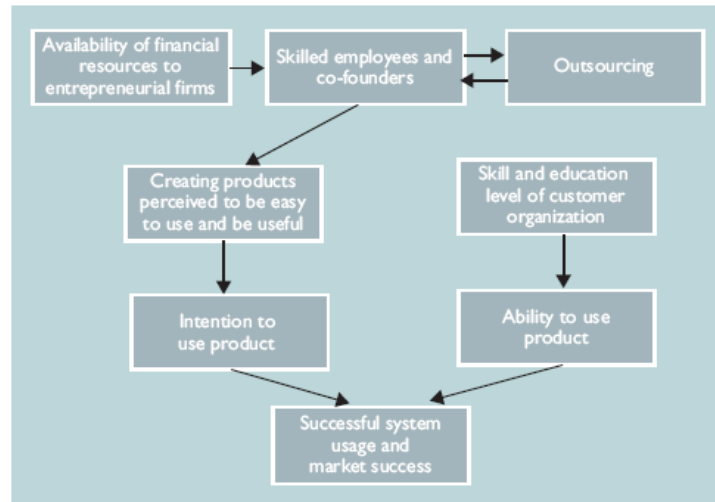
Availability of financial resources to entrepreneurial firms

Skilled employees and co-founders

Outsourcing

Creating products perceived to be easy to use and be useful

Skill and education level of customer organization

Intention to use product

Ability to use product

Successful system usage and market success